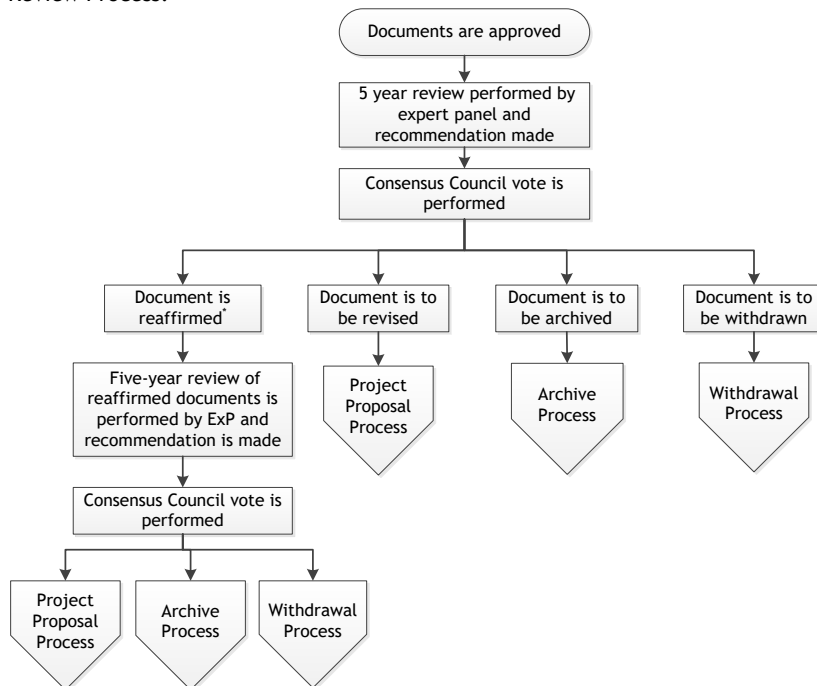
Review Process:

Documents are approved

5 year review performed by expert panel and recommendation made

Consensus Council vote is performed

Document is reaffirmed*

Document is to be revised

Document is to be archived

Document is to be withdrawn

Five-year review of reaffirmed documents is performed by ExP and recommendation is made

Project Proposal Process

Archive Process

Withdrawal Process

Consensus Council vote is performed

Project Proposal Process

Archive Process

Withdrawal Process